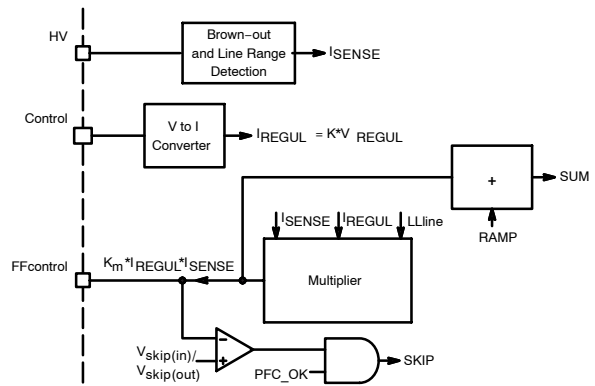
HV

Brown−out and Line Range Detection

$I_{SENSE}$

Control

V to I Converter

$I_{REGUL} = K*V_{REGUL}$

+

SUM

RAMP

$I_{SENSE}$ $I_{REGUL}$ LLline

FFcontrol

$K_m*I_{REGUL}*I_{SENSE}$

Multiplier

−

+

$V_{skip(in)}$/
$V_{skip(out)}$

PFC_OK

SKIP